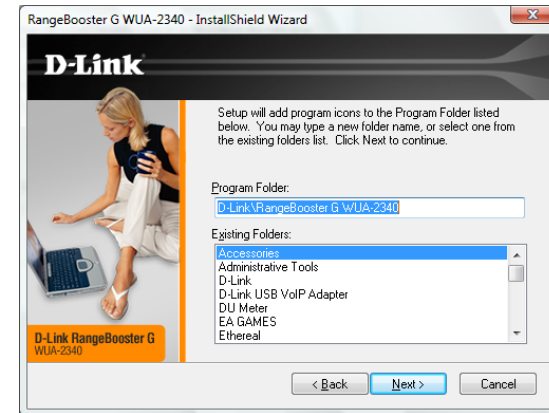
RangeBooster G WUA-2340 - InstallShield Wizard

D-Link

Setup will add program icons to the Program Folder listed below. You may type a new folder name, or select one from the existing folders list. Click Next to continue.

Program Folder:
D-Link\RangeBooster G WUA-2340

Existing Folders:
Accessories
Administrative Tools
D-Link
D-Link USB VoIP Adapter
DU Meter
EA GAMES
Ethereal

D-Link RangeBooster G
WUA-2340

< Back
Next >
Cancel